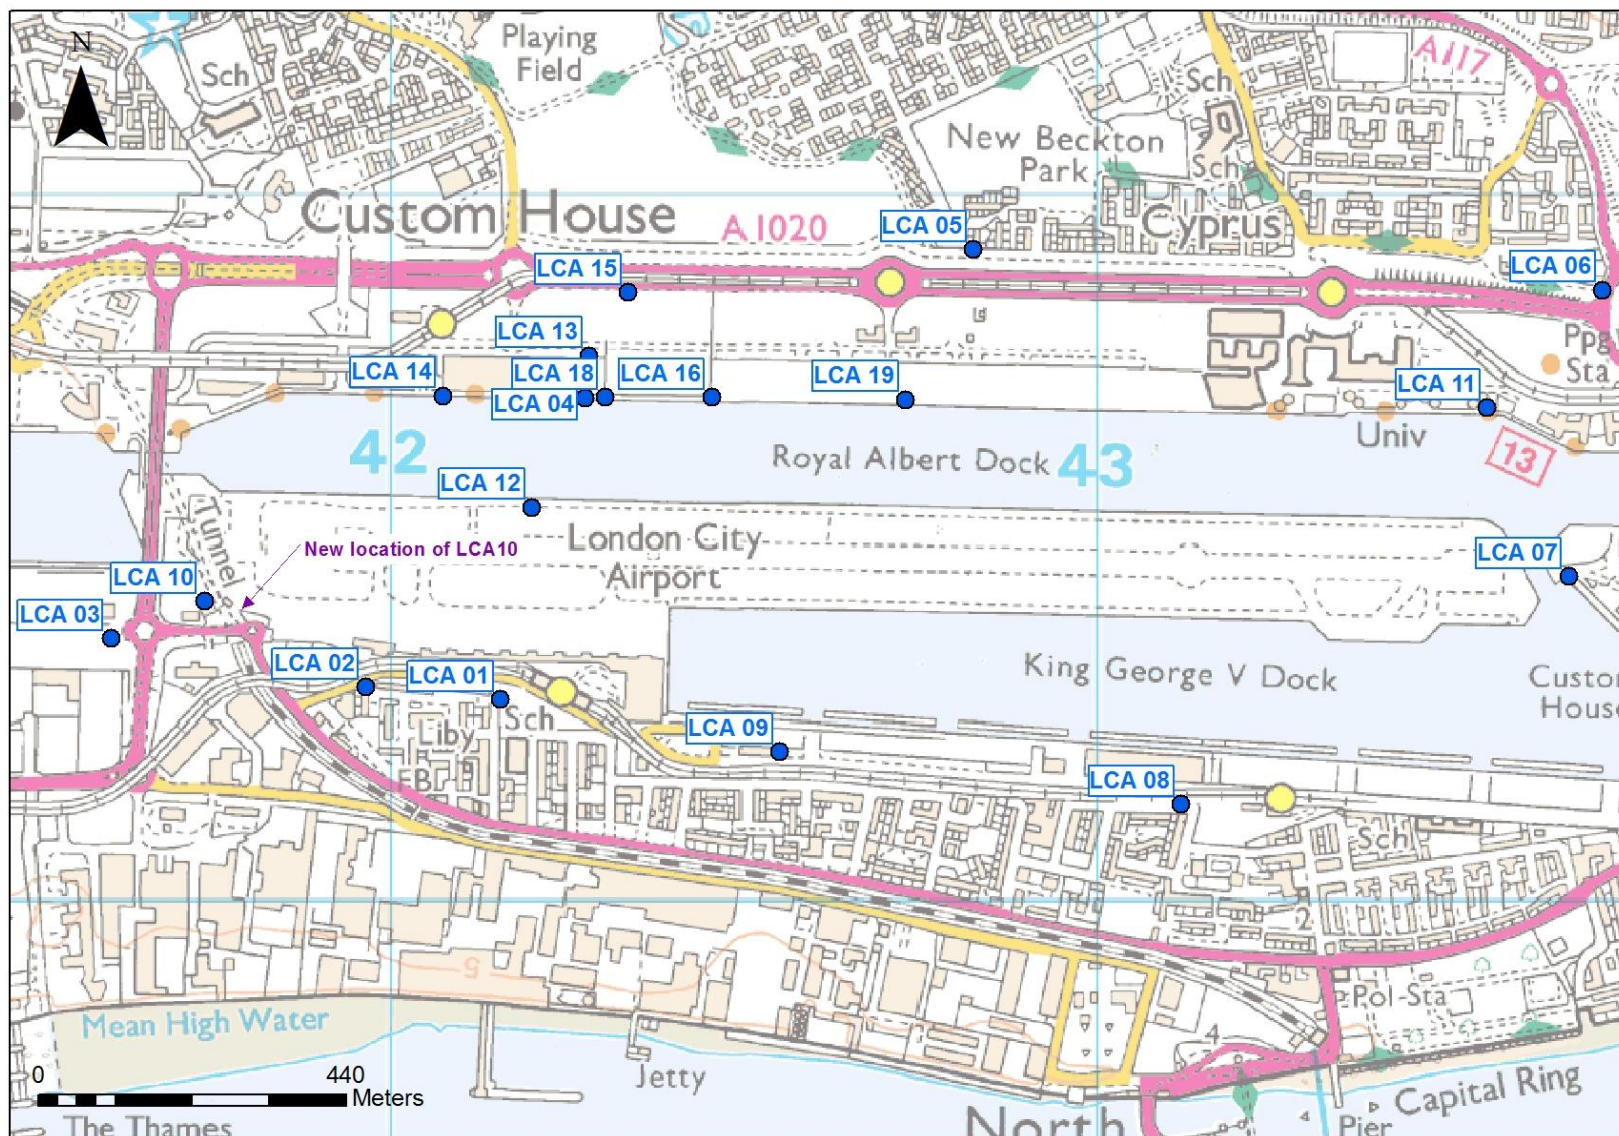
N

Sch

Playing Field

New Beckton Park

Sch

A117

Sch

Custom House

A1020

LCA 05

Cyprus

LCA 15

LCA 06

LCA 13

Ppg Sta

LCA 14

LCA 18

LCA 16

LCA 19

LCA 11

LCA 04

Univ

42

Royal Albert Dock

43

13

LCA 12

Tunnel

New location of LCA10

London City Airport

LCA 07

LCA 10

LCA 03

LCA 02

LCA 01

King George V Dock

Custo House

Sch

Liby

FB

LCA 09

LCA 08

Sch

2

5

Pol Sta

4

Mean High Water

0

440

Meters

Jetty

Capital Ring

The Thames

North

Pier